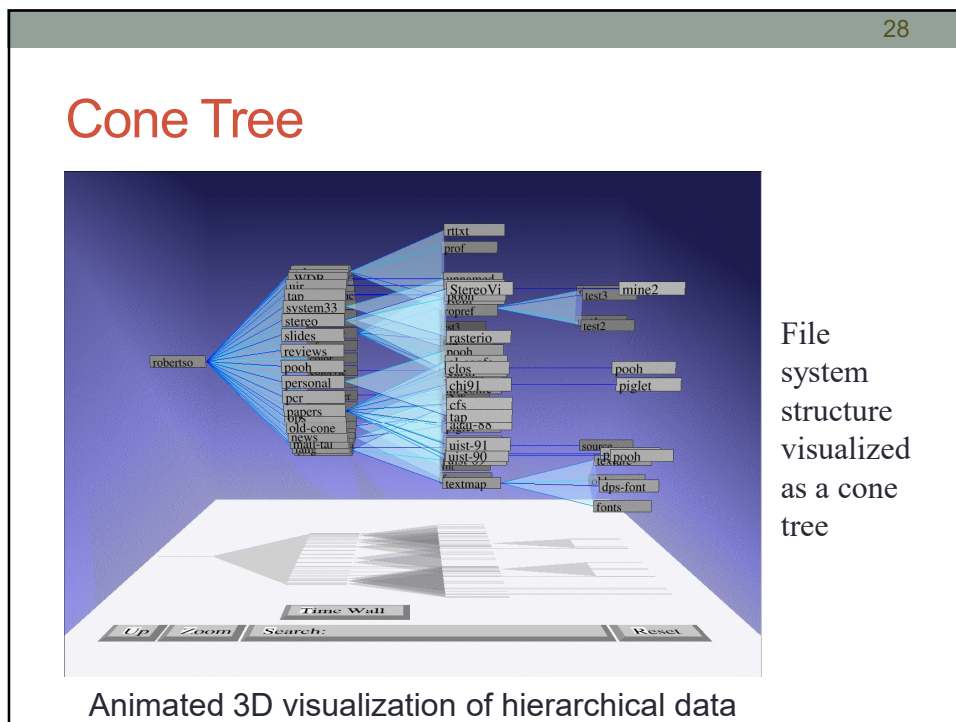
28

Cone Tree

rttxt
prof
WDB
uir
tap
system33
stereo
slides
reviews
robertso
pooh
personal
pcr
papers
ops
old-cone
news
matt-tar
StereoVi
pooh
ropref
rasterio
pooh
clos
chi91
cfs
tap
uist-91
uist-90
textmap
test3
mine2
test2
pooh
piglet
source
texture
pooh
dps-font
fonts

Time Wall
Up
Zoom
Search:
Reset

File system structure visualized as a cone tree

Animated 3D visualization of hierarchical data